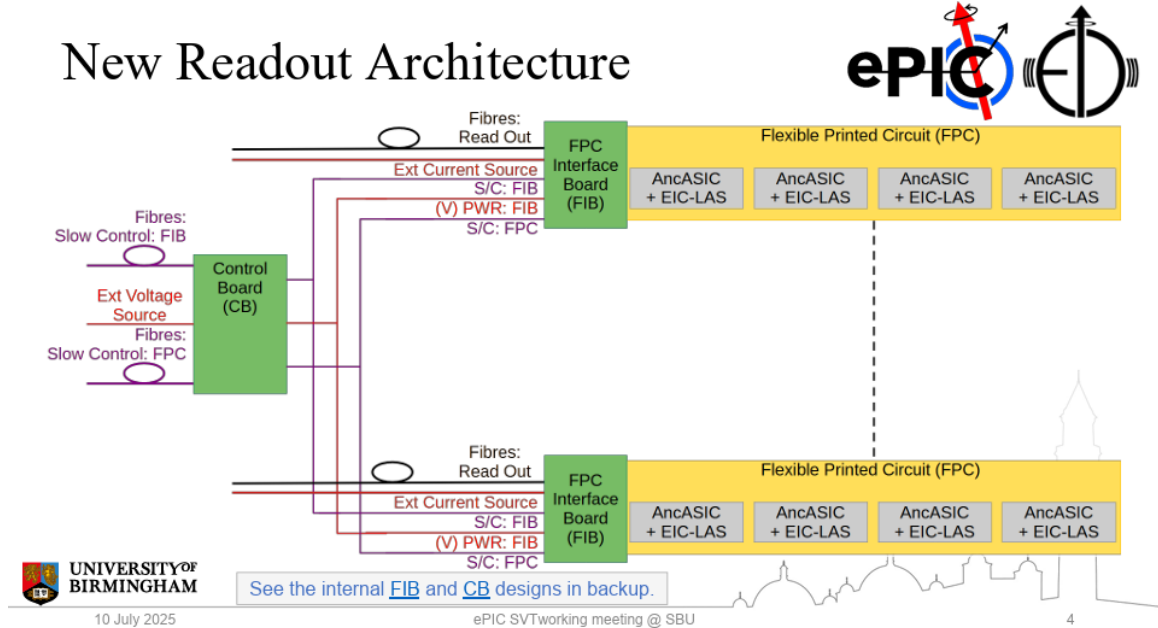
New Readout Architecture

ePIC

Fibres: Read Out

Ext Current Source

S/C: FIB

(V) PWR: FIB

S/C: FPC

FPC Interface Board (FIB)

Flexible Printed Circuit (FPC)

AncASIC + EIC-LAS

AncASIC + EIC-LAS

AncASIC + EIC-LAS

AncASIC + EIC-LAS

Fibres: Slow Control: FIB

Control Board (CB)

Ext Voltage Source

Fibres: Slow Control: FPC

Fibres: Read Out

Ext Current Source

S/C: FIB

(V) PWR: FIB

S/C: FPC

FPC Interface Board (FIB)

Flexible Printed Circuit (FPC)

AncASIC + EIC-LAS

AncASIC + EIC-LAS

AncASIC + EIC-LAS

AncASIC + EIC-LAS

UNIVERSITY OF BIRMINGHAM

See the internal FIB and CB designs in backup.

10 July 2025

ePIC SVTworking meeting @ SBU

4